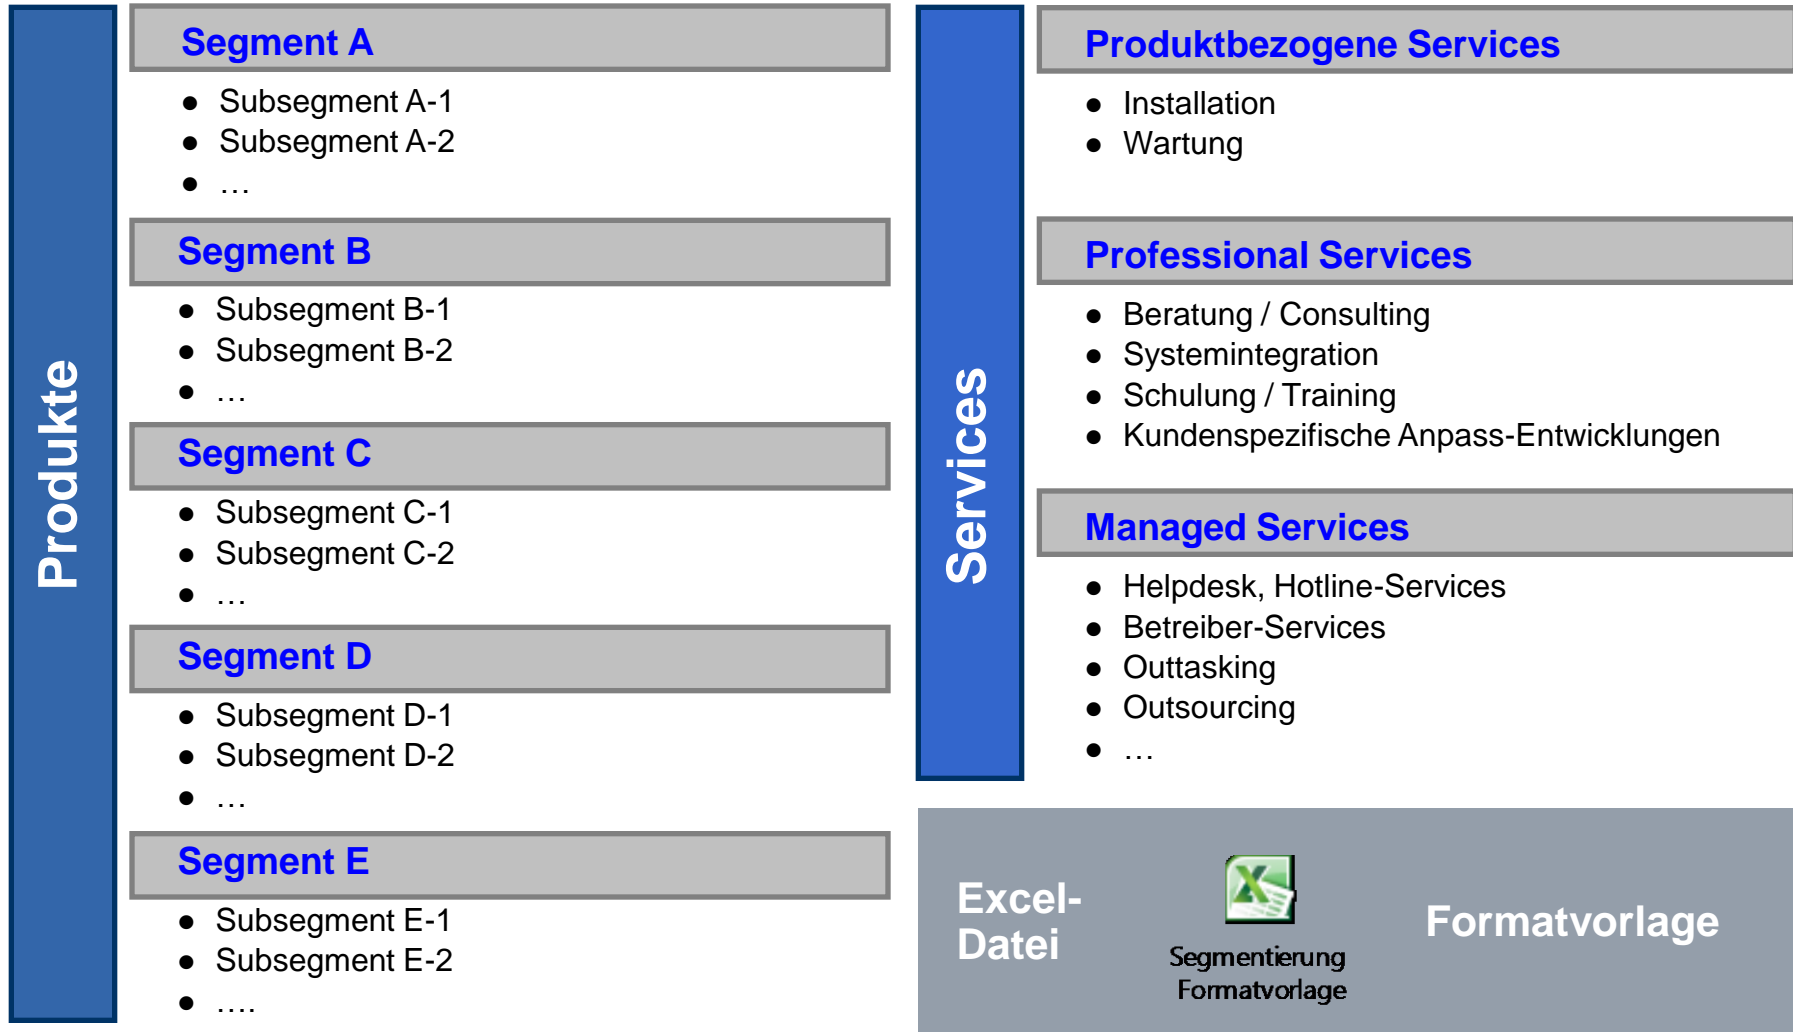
Produkte

Segment A
- Subsegment A-1
- Subsegment A-2
- …

Segment B
- Subsegment B-1
- Subsegment B-2
- …

Segment C
- Subsegment C-1
- Subsegment C-2
- …

Segment D
- Subsegment D-1
- Subsegment D-2
- …

Segment E
- Subsegment E-1
- Subsegment E-2
- ….

Services

Produktbezogene Services
- Installation
- Wartung

Professional Services
- Beratung / Consulting
- Systemintegration
- Schulung / Training
- Kundenspezifische Anpass-Entwicklungen

Managed Services
- Helpdesk, Hotline-Services
- Betreiber-Services
- Outtasking
- Outsourcing
- …

Excel-Datei

Segmentierung Formatvorlage

Formatvorlage